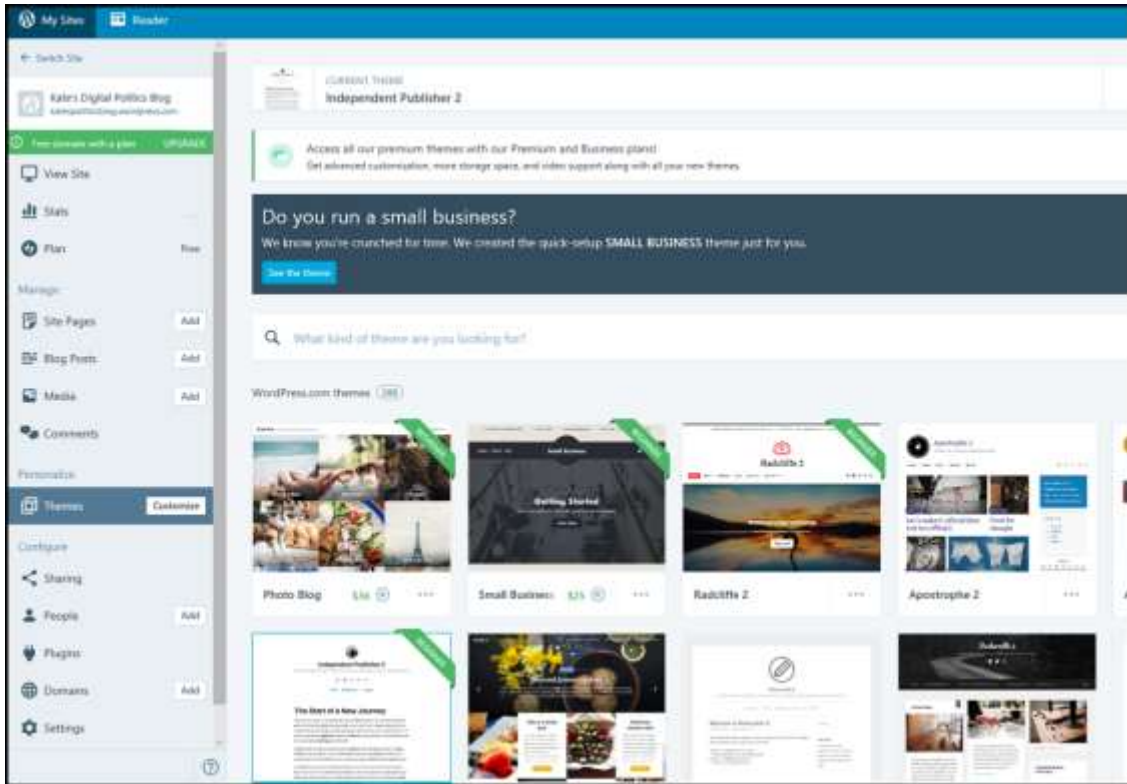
My Sites
Reader

← Switch Site
Kate's Digital Politics Blog
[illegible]
Free domain with a plan UPGRADE
View Site
Stats
Plan Free
Manage
Site Pages Add
Blog Posts Add
Media Add
Comments
Personalize
Themes Customize
Configure
Sharing
People Add
Plugins
Domains Add
Settings

CURRENT THEME
Independent Publisher 2

Access all our premium themes with our Premium and Business plans!
Get advanced customization, more storage space, and video support along with all your new themes.

Do you run a small business?
We know you're crunched for time. We created the quick-setup SMALL BUSINESS theme just for you.
See the theme

What kind of theme are you looking for?

WordPress.com themes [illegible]

Photo Blog $36
Small Business $25
Radcliffe 2
Apostrophe 2

Getting Started
Radcliffe 2
Independent Publisher 2
The Start of a New Journey